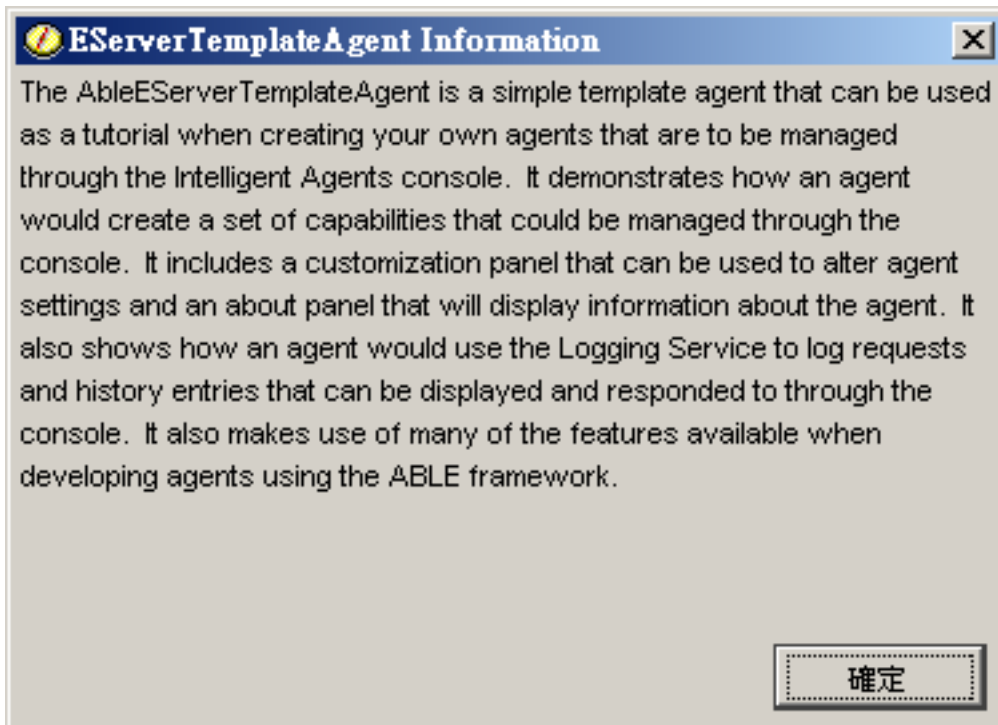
EServerTemplateAgent Information

X

The AbleEServerTemplateAgent is a simple template agent that can be used as a tutorial when creating your own agents that are to be managed through the Intelligent Agents console. It demonstrates how an agent would create a set of capabilities that could be managed through the console. It includes a customization panel that can be used to alter agent settings and an about panel that will display information about the agent. It also shows how an agent would use the Logging Service to log requests and history entries that can be displayed and responded to through the console. It also makes use of many of the features available when developing agents using the ABLE framework.

確定